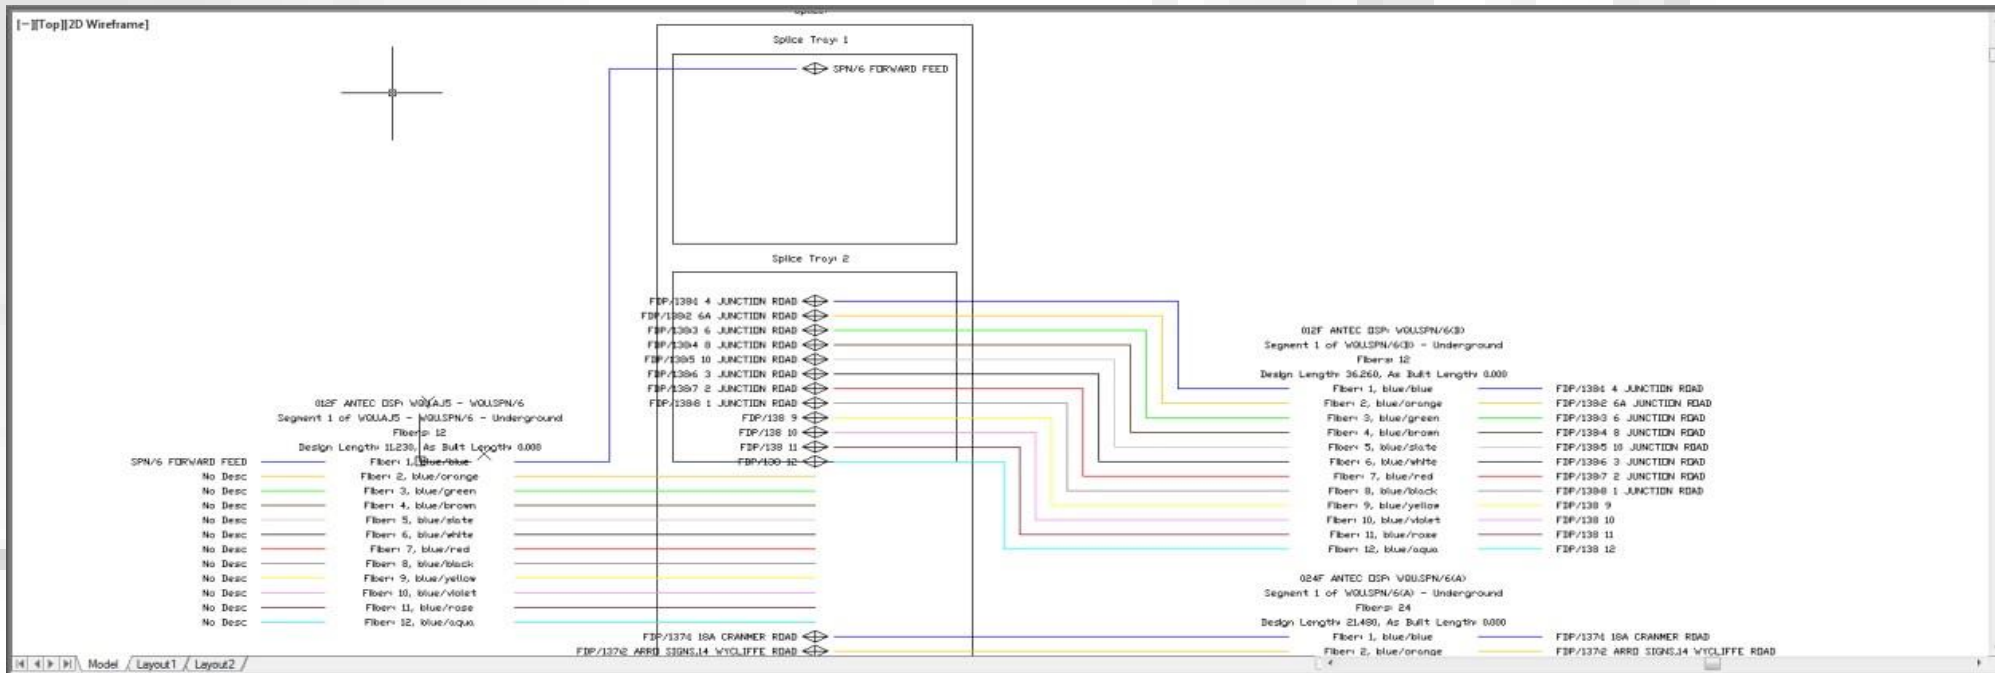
[−][Top][2D Wireframe]

Splice Tray: 1

SPN/6 FORWARD FEED

Splice Tray: 2

FDP/1381 4 JUNCTION ROAD
FDP/1382 6A JUNCTION ROAD
FDP/1383 6 JUNCTION ROAD
FDP/1384 8 JUNCTION ROAD
FDP/1385 10 JUNCTION ROAD
FDP/1386 3 JUNCTION ROAD
FDP/1387 2 JUNCTION ROAD
FDP/1388 1 JUNCTION ROAD
FDP/138 9
FDP/138 10
FDP/138 11
FDP/138 12

012F ANTEC OSP: WOLLSPN/6(B)
Segment 1 of WOLLSPN/6(B) - Underground
Fibers: 12
Design Length: 36.260, As Built Length: 0.000

| | | |
|---|---|---|
| Fiber: 1, blue/blue | | FDP/1381 4 JUNCTION ROAD |
| Fiber: 2, blue/orange | | FDP/1382 6A JUNCTION ROAD |
| Fiber: 3, blue/green | | FDP/1383 6 JUNCTION ROAD |
| Fiber: 4, blue/brown | | FDP/1384 8 JUNCTION ROAD |
| Fiber: 5, blue/slate | | FDP/1385 10 JUNCTION ROAD |
| Fiber: 6, blue/white | | FDP/1386 3 JUNCTION ROAD |
| Fiber: 7, blue/red | | FDP/1387 2 JUNCTION ROAD |
| Fiber: 8, blue/black | | FDP/1388 1 JUNCTION ROAD |
| Fiber: 9, blue/yellow | | FDP/138 9 |
| Fiber: 10, blue/violet | | FDP/138 10 |
| Fiber: 11, blue/rose | | FDP/138 11 |
| Fiber: 12, blue/aqua | | FDP/138 12 |

012F ANTEC OSP: WOLLAJ5 - WOLLSPN/6
Segment 1 of WOLLAJ5 - WOLLSPN/6 - Underground
Fibers: 12
Design Length: 11.230, As Built Length: 0.000

| | |
|---|---|
| SPN/6 FORWARD FEED | Fiber: 1, blue/blue |
| No Desc | Fiber: 2, blue/orange |
| No Desc | Fiber: 3, blue/green |
| No Desc | Fiber: 4, blue/brown |
| No Desc | Fiber: 5, blue/slate |
| No Desc | Fiber: 6, blue/white |
| No Desc | Fiber: 7, blue/red |
| No Desc | Fiber: 8, blue/black |
| No Desc | Fiber: 9, blue/yellow |
| No Desc | Fiber: 10, blue/violet |
| No Desc | Fiber: 11, blue/rose |
| No Desc | Fiber: 12, blue/aqua |

024F ANTEC OSP: WOLLSPN/6(A)
Segment 1 of WOLLSPN/6(A) - Underground
Fibers: 24
Design Length: 21.480, As Built Length: 0.000

FDP/1371 18A CRANMER ROAD
FDP/1372 ARRO SIGNS,14 WYCLIFFE ROAD

Fiber: 1, blue/blue FDP/1371 18A CRANMER ROAD
Fiber: 2, blue/orange FDP/1372 ARRO SIGNS,14 WYCLIFFE ROAD

Model / Layout1 / Layout2 /